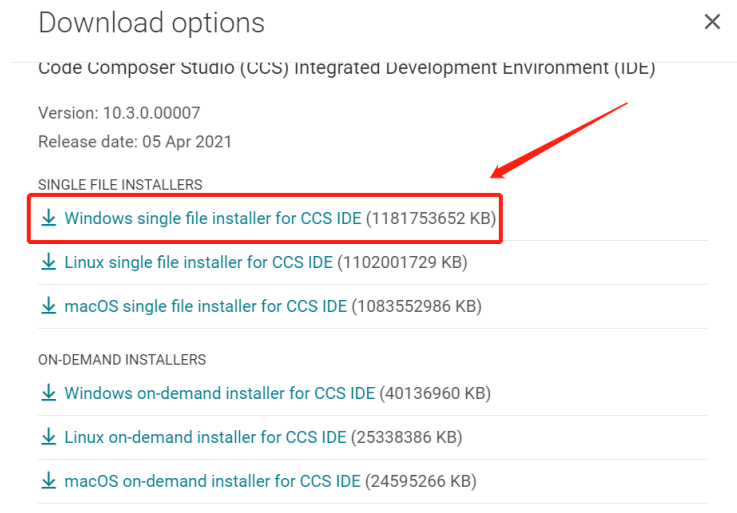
Download options

×

Code Composer Studio (CCS) Integrated Development Environment (IDE)

Version: 10.3.0.00007

Release date: 05 Apr 2021

SINGLE FILE INSTALLERS

Windows single file installer for CCS IDE (1181753652 KB)

Linux single file installer for CCS IDE (1102001729 KB)

macOS single file installer for CCS IDE (1083552986 KB)

ON-DEMAND INSTALLERS

Windows on-demand installer for CCS IDE (40136960 KB)

Linux on-demand installer for CCS IDE (25338386 KB)

macOS on-demand installer for CCS IDE (24595266 KB)